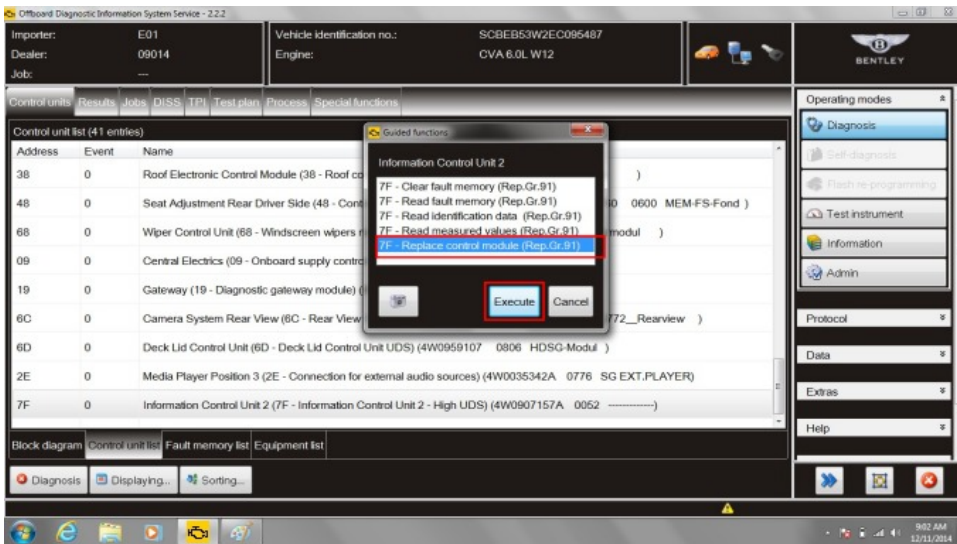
Offboard Diagnostic Information System Service - 2.2.2

Importer: E01
Dealer: 09014
Job: ---

Vehicle identification no.: SCBEB53W2EC095487
Engine: CVA 6.0L W12

BENTLEY

Control units | Results | Jobs | DISS | TPI | Test plan | Process | Special functions

Control unit list (41 entries)

| Address | Event | Name |
|---|---|---|
| 38 | 0 | Roof Electronic Control Module (38 - Roof co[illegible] ) |
| 48 | 0 | Seat Adjustment Rear Driver Side (48 - Cont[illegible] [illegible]0 0600 MEM-FS-Fond ) |
| 68 | 0 | Wiper Control Unit (68 - Windscreen wipers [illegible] modul ) |
| 09 | 0 | Central Electrics (09 - Onboard supply contro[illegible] |
| 19 | 0 | Gateway (19 - Diagnostic gateway module) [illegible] |
| 6C | 0 | Camera System Rear View (6C - Rear View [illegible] 772__Rearview ) |
| 6D | 0 | Deck Lid Control Unit (6D - Deck Lid Control Unit UDS) (4W0959107 0806 HDSG-Modul ) |
| 2E | 0 | Media Player Position 3 (2E - Connection for external audio sources) (4W0035342A 0776 SG EXT.PLAYER) |
| 7F | 0 | Information Control Unit 2 (7F - Information Control Unit 2 - High UDS) (4W0907157A 0052 ------------) |

Guided functions
Information Control Unit 2
7F - Clear fault memory (Rep.Gr.91)
7F - Read fault memory (Rep.Gr.91)
7F - Read identification data (Rep.Gr.91)
7F - Read measured values (Rep.Gr.91)
7F - Replace control module (Rep.Gr.91)
Execute
Cancel

Block diagram | Control unit list | Fault memory list | Equipment list

Diagnosis | Displaying... | Sorting...

Operating modes
Diagnosis
Self-diagnosis
Flash re-programming
Test instrument
Information
Admin
Protocol
Data
Extras
Help

9:02 AM
12/11/2014